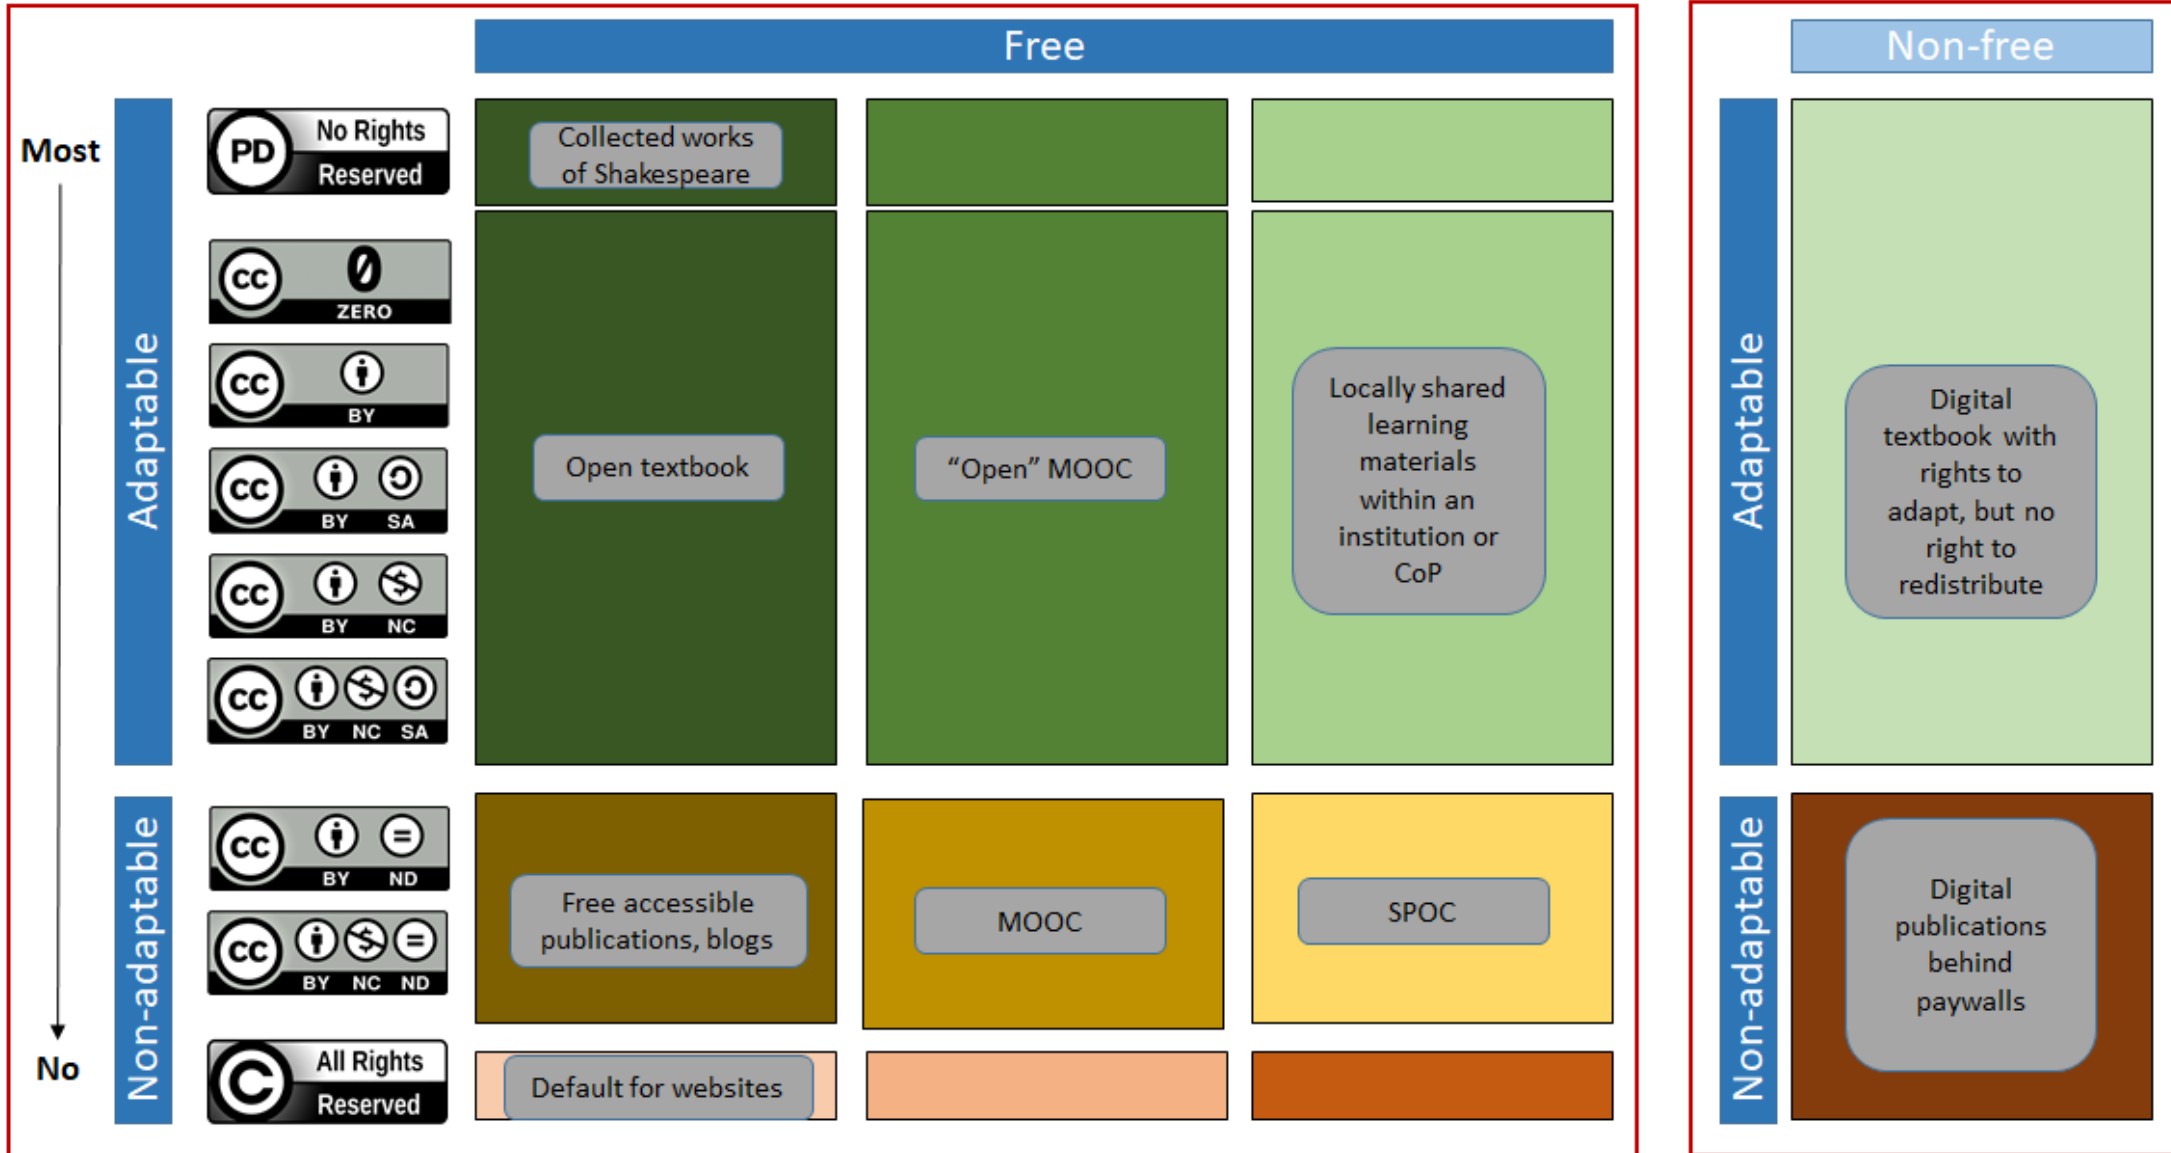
Free

Non-free

Most

No

Adaptable

Non-adaptable

PD No Rights Reserved

cc 0 ZERO

cc BY

cc BY SA

cc BY NC

cc BY NC SA

cc BY ND

cc BY NC ND

C All Rights Reserved

Collected works of Shakespeare

Open textbook

"Open" MOOC

Locally shared learning materials within an institution or CoP

Free accessible publications, blogs

MOOC

SPOC

Default for websites

Adaptable

Digital textbook with rights to adapt, but no right to redistribute

Non-adaptable

Digital publications behind paywalls